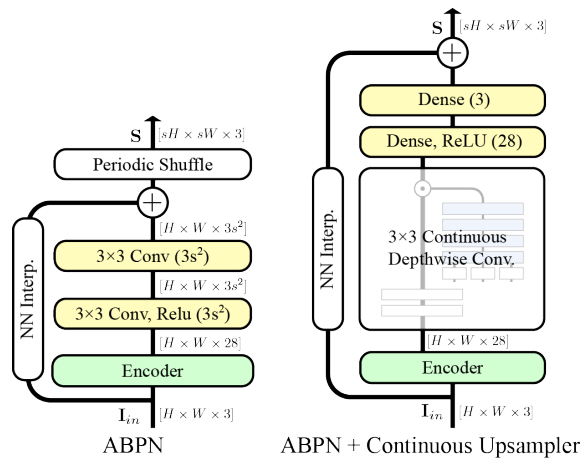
$\mathbf{S}$ $[sH \times sW \times 3]$

Periodic Shuffle

$+$

$[H \times W \times 3s^2]$

3×3 Conv (3s$^2$)

$[H \times W \times 3s^2]$

3×3 Conv, Relu (3s$^2$)

$[H \times W \times 28]$

Encoder

$\mathbf{I}_{in}$ $[H \times W \times 3]$

NN Interp.

ABPN

$\mathbf{S}$ $[sH \times sW \times 3]$

$+$

Dense (3)

Dense, ReLU (28)

3×3 Continuous Depthwise Conv.

$[H \times W \times 28]$

Encoder

$\mathbf{I}_{in}$ $[H \times W \times 3]$

NN Interp.

ABPN + Continuous Upsampler